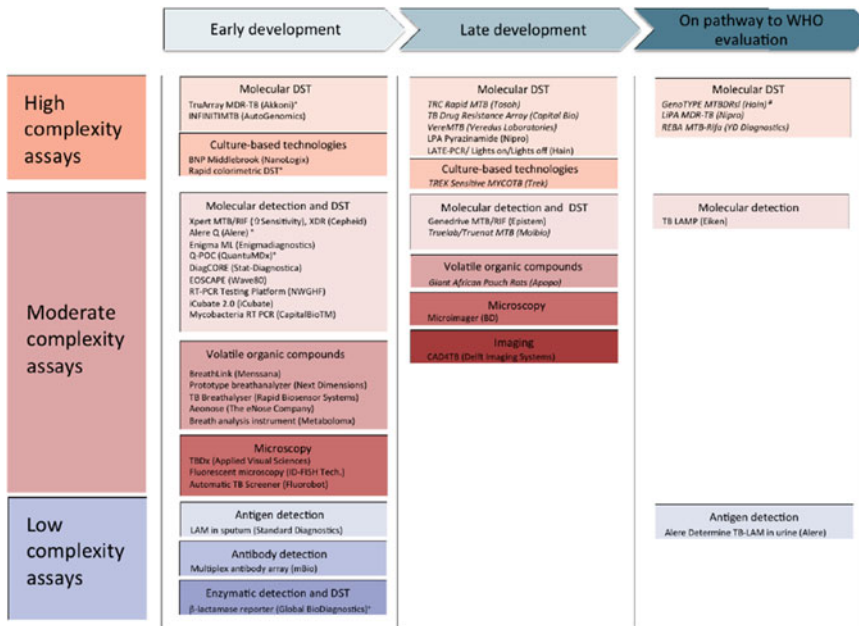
Early development

Late development

On pathway to WHO evaluation

High complexity assays

Molecular DST
TruArray MDR-TB (Akkoni)*
INFINITIMTB (AutoGenomics)

Culture-based technologies
BNP Middlebrook (NanoLogix)
Rapid colorimetric DST*

Molecular DST
TRC Rapid MTB (Tosoh)
TB Drug Resistance Array (Capital Bio)
VereMTB (Veredus Laboratories)
LPA Pyrazinamide (Nipro)
LATE-PCR/ Lights on/Lights off (Hain)

Culture-based technologies
TREK Sensitive MYCOTB (Trek)

Molecular DST
GenoTYPE MTBDRsl (Hain) #
LiPA MDR-TB (Nipro)
REBA MTB-Rifa (YD Diagnostics)

Moderate complexity assays

Molecular detection and DST
Xpert MTB/RIF (↑Sensitivity), XDR (Cepheid)
Alere Q (Alere) *
Enigma ML (Enigmadiagnostics)
Q-POC (QuantuMDx)*
DiagCORE (Stat-Diagnostica)
EOSCAPE (Wave80)
RT-PCR Testing Platform (NWGHF)
iCubate 2.0 (iCubate)
Mycobacteria RT PCR (CapitalBioTM)

Volatile organic compounds
BreathLink (Menssana)
Prototype breathanalyzer (Next Dimensions)
TB Breathalyser (Rapid Biosensor Systems)
Aeonose (The eNose Company)
Breath analysis instrument (Metabolomx)

Microscopy
TBDx (Applied Visual Sciences)
Fluorescent microscopy (ID-FISH Tech.)
Automatic TB Screener (Fluorobot)

Molecular detection and DST
Genedrive MTB/RIF (Epistem)
Truelab/Truenat MTB (Molbio)

Volatile organic compounds
Giant African Pouch Rats (Apopo)

Microscopy
Microimager (BD)

Imaging
CAD4TB (Delft Imaging Systems)

Molecular detection
TB LAMP (Eiken)

Low complexity assays

Antigen detection
LAM in sputum (Standard Diagnostics)

Antibody detection
Multiplex antibody array (mBio)

Enzymatic detection and DST
β-lactamase reporter (Global BioDiagnostics)*

Antigen detection
Alere Determine TB-LAM in urine (Alere)